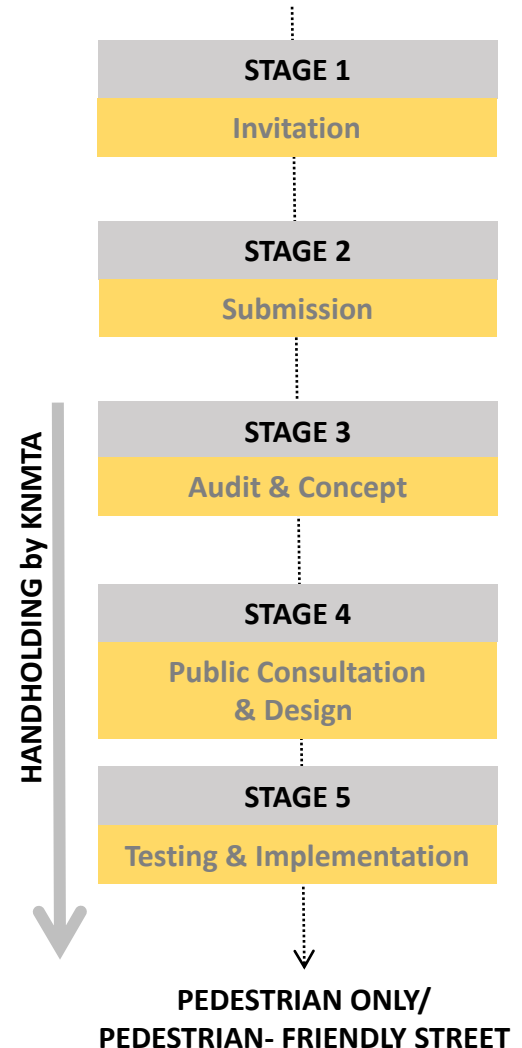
HANDHOLDING by KNMTA

STAGE 1
Invitation

STAGE 2
Submission

STAGE 3
Audit & Concept

STAGE 4
Public Consultation & Design

STAGE 5
Testing & Implementation

PEDESTRIAN ONLY/ PEDESTRIAN- FRIENDLY STREET